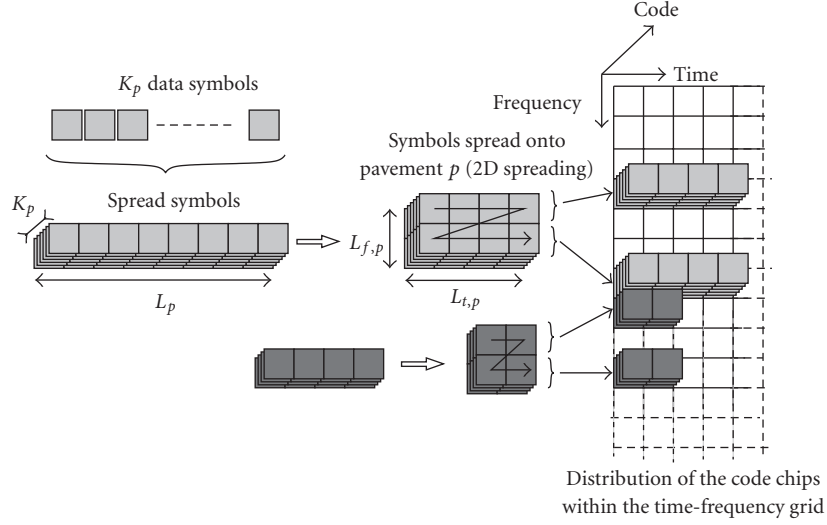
Code

Time

Frequency

$K_p$ data symbols

Symbols spread onto pavement $p$ (2D spreading)

Spread symbols

$K_p$

$L_{f,p}$

$L_{t,p}$

$L_p$

Distribution of the code chips within the time-frequency grid